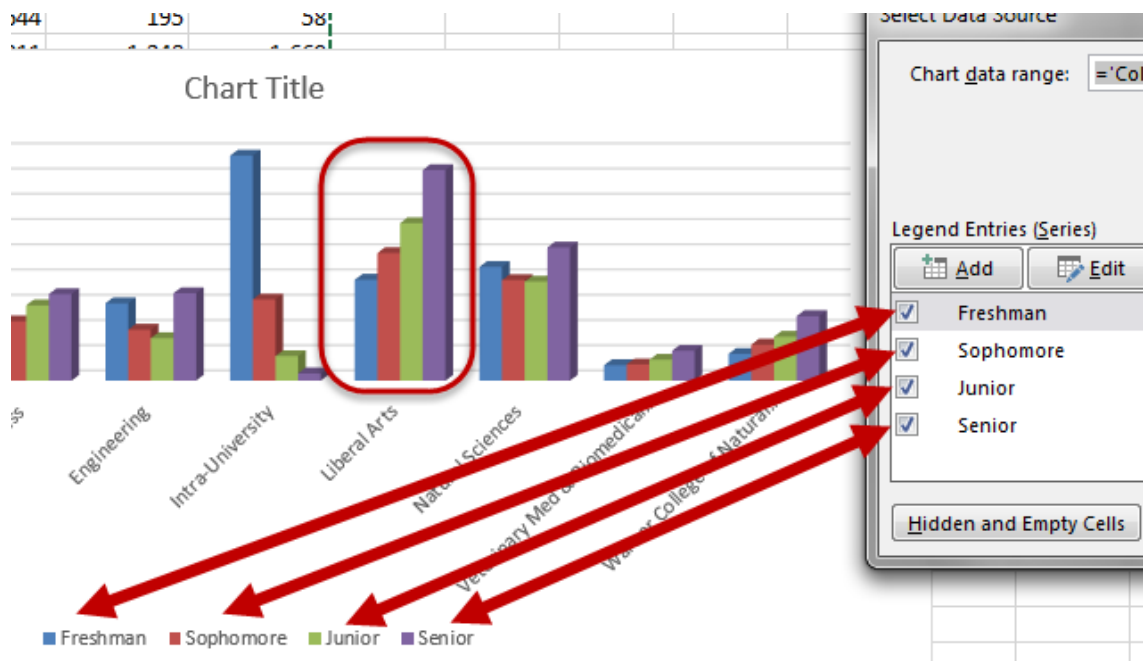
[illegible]44 | 195 | 58

Chart Title

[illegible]s

Engineering

Intra-University

Liberal Arts

Natural Sciences

Veterinary Med & Biomedical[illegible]

Warner College of Natural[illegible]

Freshman Sophomore Junior Senior

Select Data Source

Chart data range: ='Col

Legend Entries (Series)

Add

Edit

Freshman

Sophomore

Junior

Senior

Hidden and Empty Cells